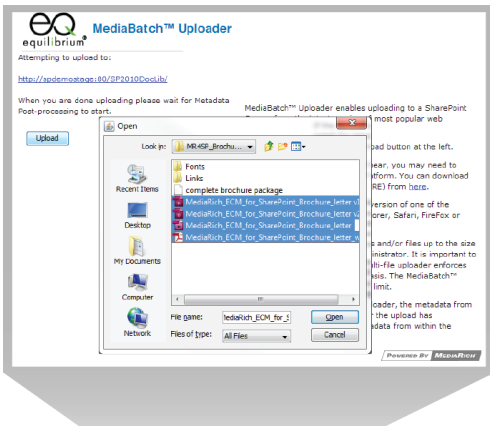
eQ equilibrium

MediaBatch™ Uploader

Attempting to upload to:

http://spdemostage:80/SP2010DocLib/

When you are done uploading please wait for Metadata Post-processing to start.

Upload

MediaBatch™ Uploader enables uploading to a SharePoint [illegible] most popular web

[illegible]oad button at the left.

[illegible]ear, you may need to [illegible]tform. You can download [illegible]RE) from here.

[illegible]ersion of one of the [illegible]rer, Safari, FireFox or

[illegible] and/or files up to the size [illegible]inistrator. It is important to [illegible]lti-file uploader enforces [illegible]sis. The MediaBatch™ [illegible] limit.

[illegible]oader, the metadata from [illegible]r the upload has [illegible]data from within the

Open

Look in: MR4SP_Brochu...

Recent Items

Desktop

My Documents

Computer

Network

Fonts

Links

complete brochure package

MediaRich_ECM_for_SharePoint_Brochure_letter.v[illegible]

MediaRich_ECM_for_SharePoint_Brochure_letter.v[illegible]

MediaRich_ECM_for_SharePoint_Brochure_letter.v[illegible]

MediaRich_ECM_for_SharePoint_Brochure_letter_w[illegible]

File name: ediaRich_ECM_for_S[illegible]

Files of type: All Files

Open

Cancel

POWERED BY MEDIARICH